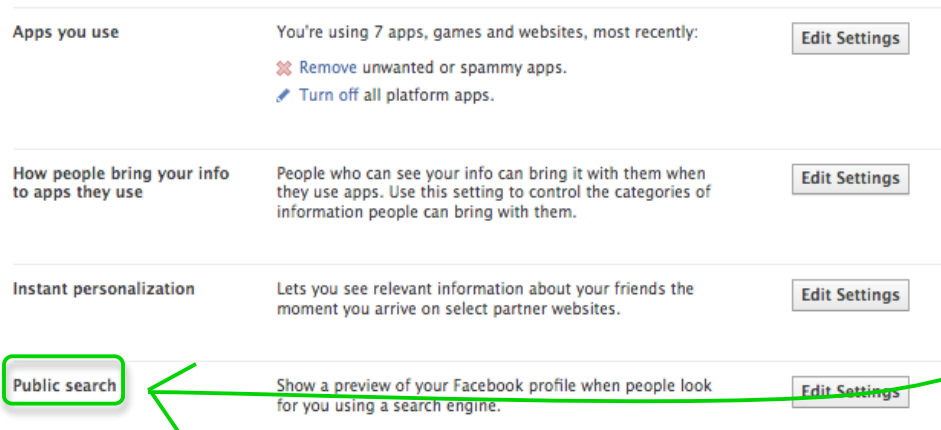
Apps you use

You're using 7 apps, games and websites, most recently:

Remove unwanted or spammy apps.

Turn off all platform apps.

Edit Settings

How people bring your info to apps they use

People who can see your info can bring it with them when they use apps. Use this setting to control the categories of information people can bring with them.

Edit Settings

Instant personalization

Lets you see relevant information about your friends the moment you arrive on select partner websites.

Edit Settings

Public search

Show a preview of your Facebook profile when people look for you using a search engine.

Edit Settings